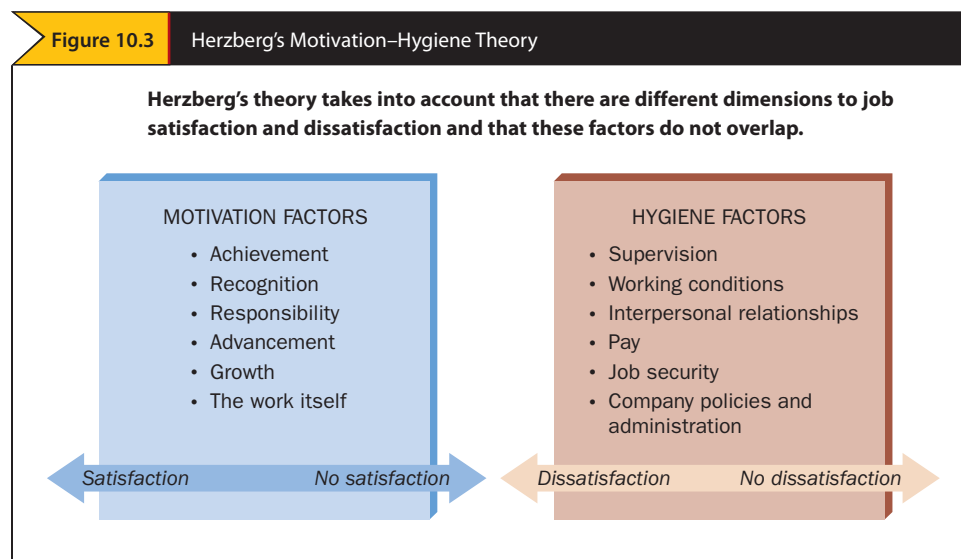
Figure 10.3 Herzberg's Motivation–Hygiene Theory

Herzberg's theory takes into account that there are different dimensions to job satisfaction and dissatisfaction and that these factors do not overlap.

MOTIVATION FACTORS
• Achievement
• Recognition
• Responsibility
• Advancement
• Growth
• The work itself

Satisfaction No satisfaction

HYGIENE FACTORS
• Supervision
• Working conditions
• Interpersonal relationships
• Pay
• Job security
• Company policies and administration

Dissatisfaction No dissatisfaction